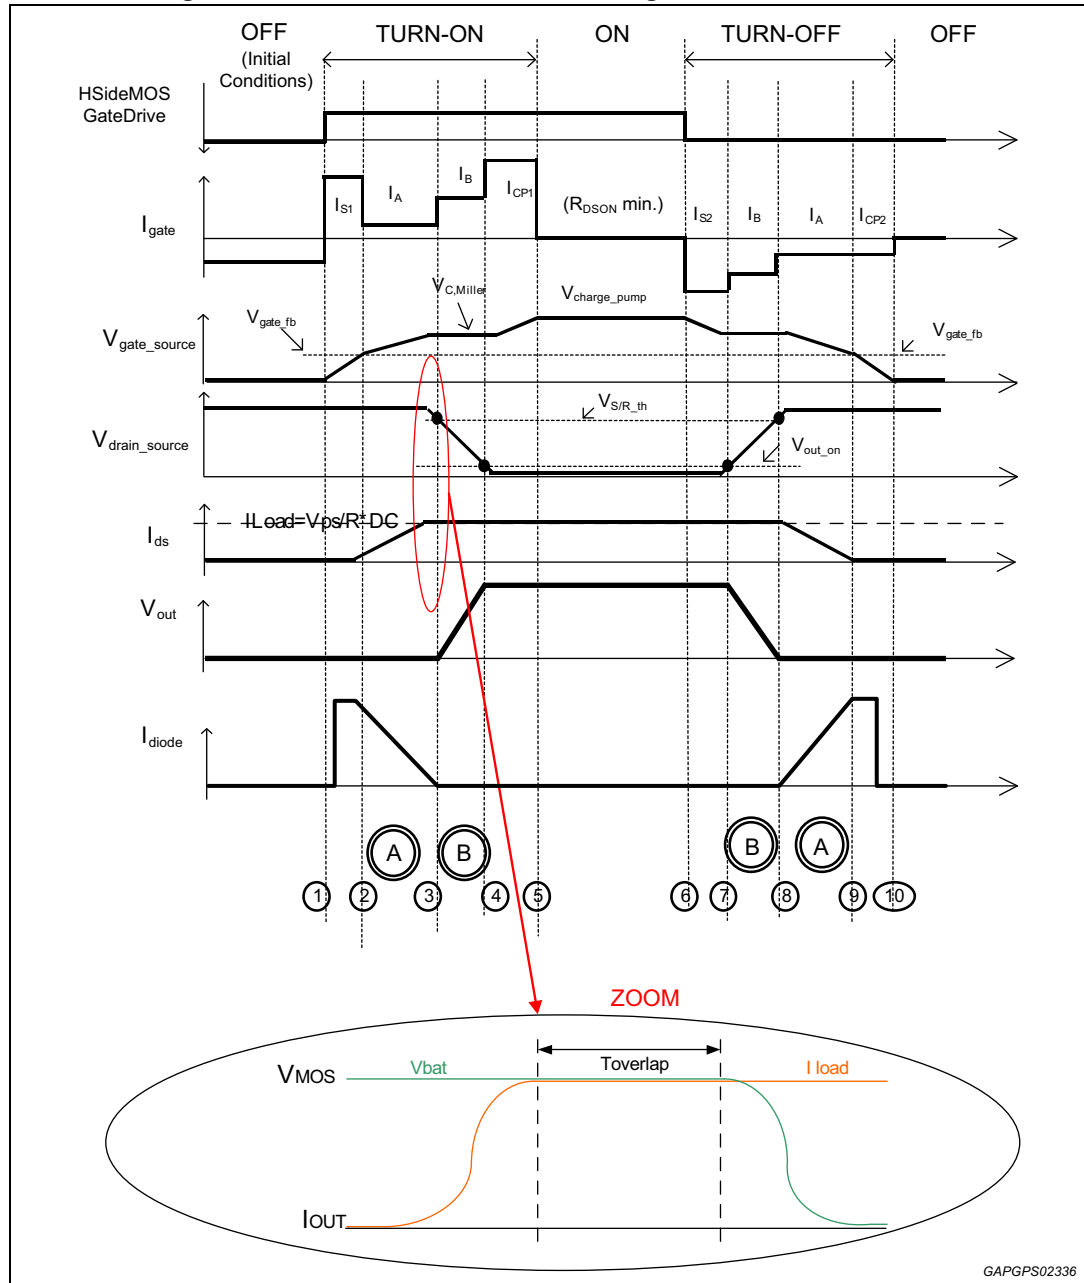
OFF (Initial Conditions)
TURN-ON
ON
TURN-OFF
OFF

HSideMOS GateDrive

$I_{gate}$
$I_{S1}$
$I_A$
$I_B$
$I_{CP1}$
($R_{DSON}$ min.)
$I_{S2}$
$I_B$
$I_A$
$I_{CP2}$

$V_{gate\_source}$
$V_{gate\_fb}$
$V_{C,Miller}$
$V_{charge\_pump}$
$V_{gate\_fb}$

$V_{drain\_source}$
$V_{S/R\_th}$
$V_{out\_on}$

$I_{ds}$
ILoad=Vps/R+DC

$V_{out}$

$I_{diode}$

A
B
B
A

1
2
3
4
5
6
7
8
9
10

ZOOM
Toverlap
VMOS
Vbat
I load
IOUT

GAPGPS02336